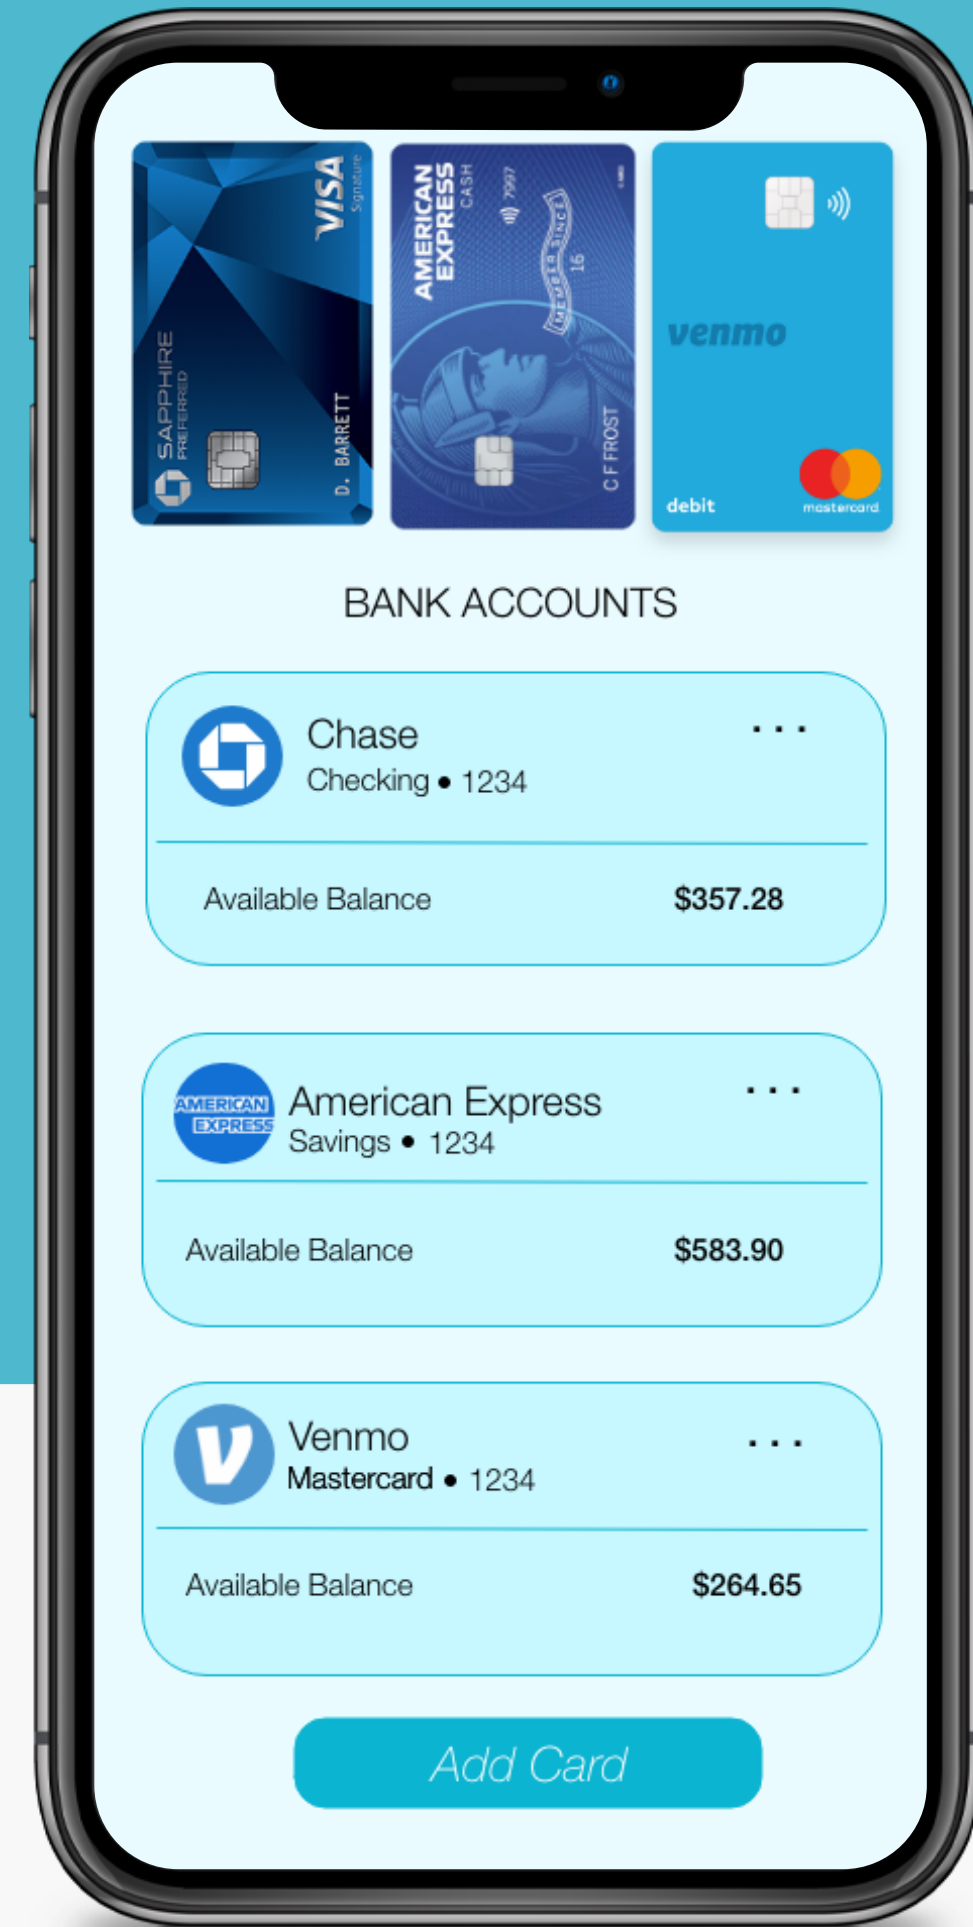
VISA Signature
SAPPHIRE PREFERRED
D. BARRETT

AMERICAN EXPRESS CASH
7997
MEMBER SINCE 16
C F FROST

venmo
debit
mastercard

BANK ACCOUNTS

Chase
Checking • 1234
. . .
Available Balance
$357.28

AMERICAN EXPRESS
American Express
Savings • 1234
. . .
Available Balance
$583.90

Venmo
Mastercard • 1234
. . .
Available Balance
$264.65

Add Card